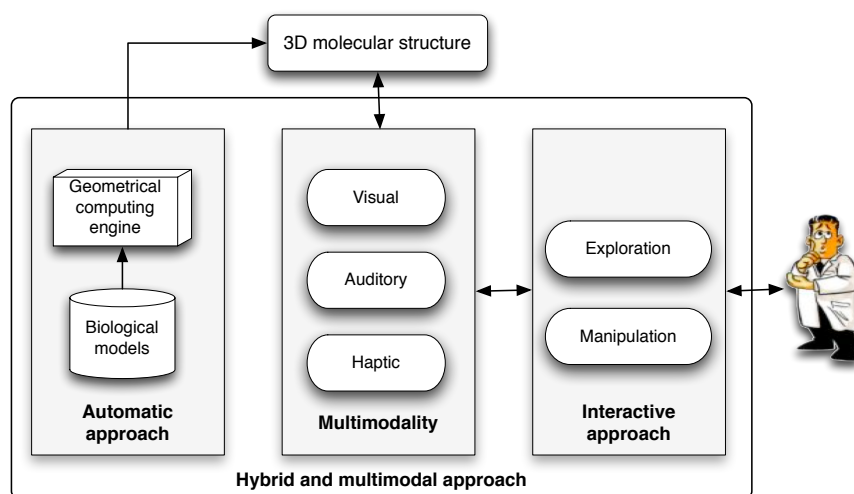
3D molecular structure

Geometrical computing engine

Biological models

Automatic approach

Visual

Auditory

Haptic

Multimodality

Exploration

Manipulation

Interactive approach

Hybrid and multimodal approach